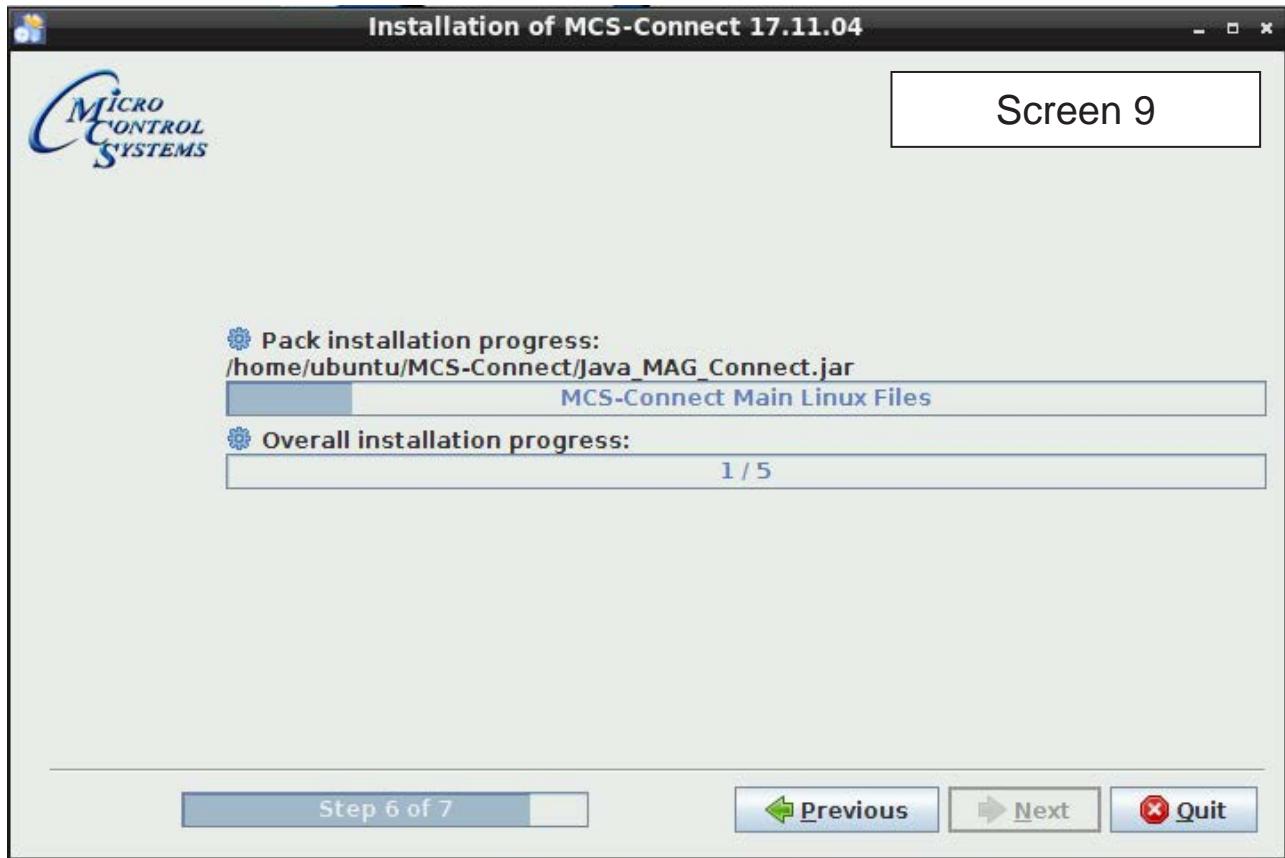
Installation of MCS-Connect 17.11.04

MICRO CONTROL SYSTEMS

Screen 9

Pack installation progress:
/home/ubuntu/MCS-Connect/Java_MAG_Connect.jar

MCS-Connect Main Linux Files

Overall installation progress:

1 / 5

Step 6 of 7

Previous

Next

Quit